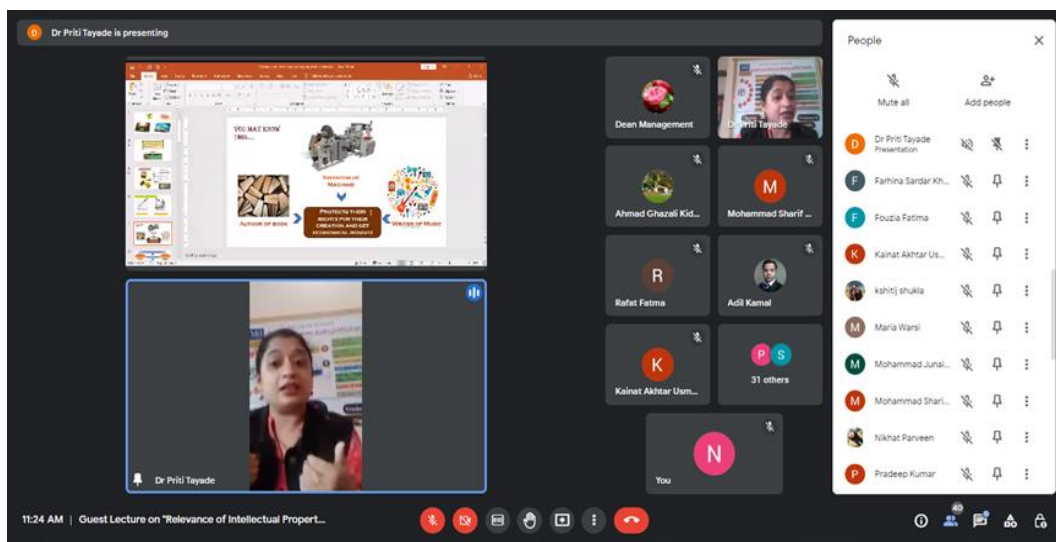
D Dr Priti Tayade is presenting

YOU MAY KNOW THIS....

INVENTOR OF MACHINE

AUTHOR OF BOOK

PROTECTS THEIR RIGHTS FOR THEIR CREATION AND GET ECONOMICAL BENEFIT

WRITER OF MUSIC

Dr Priti Tayade

Dean Management

Dr Priti Tayade

Ahmad Ghazali Kid...

M Mohammad Sharif ...

R Rafat Fatma

Adil Kamal

K Kainat Akhtar Usm...

P S 31 others

N You

People

Mute all

Add people

D Dr Priti Tayade Presentation

F Farhina Sardar Kh...

F Fouzia Fatima

K Kainat Akhtar Us...

kshitij shukla

M Maria Warsi

M Mohammad Junai...

M Mohammad Shari...

Nikhat Parveen

P Pradeep Kumar

11:24 AM | Guest Lecture on "Relevance of Intellectual Propert...

40